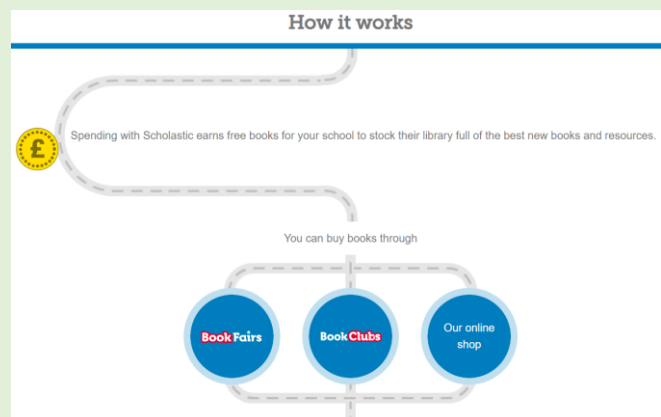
How it works

£

Spending with Scholastic earns free books for your school to stock their library full of the best new books and resources.

You can buy books through

Book Fairs

Book Clubs

Our online shop